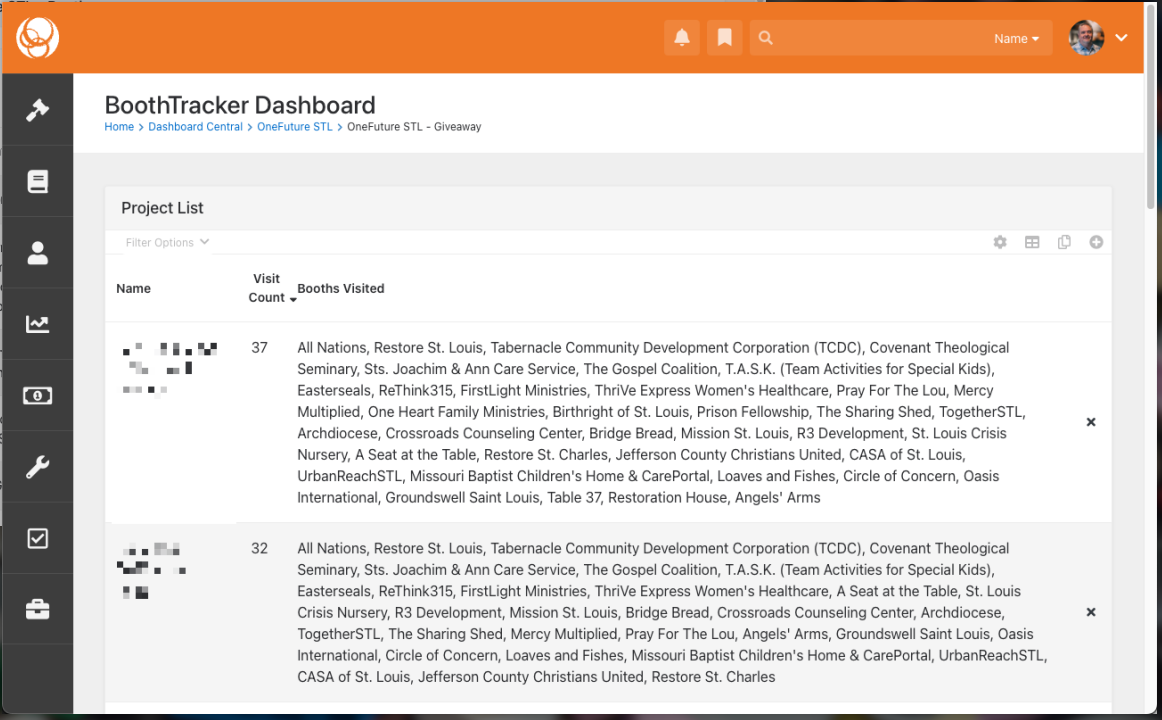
Name

BoothTracker Dashboard

Home > Dashboard Central > OneFuture STL > OneFuture STL - Giveaway

Project List

Filter Options

| Name | Visit Count | Booths Visited | |
|---|---|---|---|
| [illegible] | 37 | All Nations, Restore St. Louis, Tabernacle Community Development Corporation (TCDC), Covenant Theological Seminary, Sts. Joachim & Ann Care Service, The Gospel Coalition, T.A.S.K. (Team Activities for Special Kids), Easterseals, ReThink315, FirstLight Ministries, ThriVe Express Women's Healthcare, Pray For The Lou, Mercy Multiplied, One Heart Family Ministries, Birthright of St. Louis, Prison Fellowship, The Sharing Shed, TogetherSTL, Archdiocese, Crossroads Counseling Center, Bridge Bread, Mission St. Louis, R3 Development, St. Louis Crisis Nursery, A Seat at the Table, Restore St. Charles, Jefferson County Christians United, CASA of St. Louis, UrbanReachSTL, Missouri Baptist Children's Home & CarePortal, Loaves and Fishes, Circle of Concern, Oasis International, Groundswell Saint Louis, Table 37, Restoration House, Angels' Arms | × |
| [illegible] | 32 | All Nations, Restore St. Louis, Tabernacle Community Development Corporation (TCDC), Covenant Theological Seminary, Sts. Joachim & Ann Care Service, The Gospel Coalition, T.A.S.K. (Team Activities for Special Kids), Easterseals, ReThink315, FirstLight Ministries, ThriVe Express Women's Healthcare, A Seat at the Table, St. Louis Crisis Nursery, R3 Development, Mission St. Louis, Bridge Bread, Crossroads Counseling Center, Archdiocese, TogetherSTL, The Sharing Shed, Mercy Multiplied, Pray For The Lou, Angels' Arms, Groundswell Saint Louis, Oasis International, Circle of Concern, Loaves and Fishes, Missouri Baptist Children's Home & CarePortal, UrbanReachSTL, CASA of St. Louis, Jefferson County Christians United, Restore St. Charles | × |